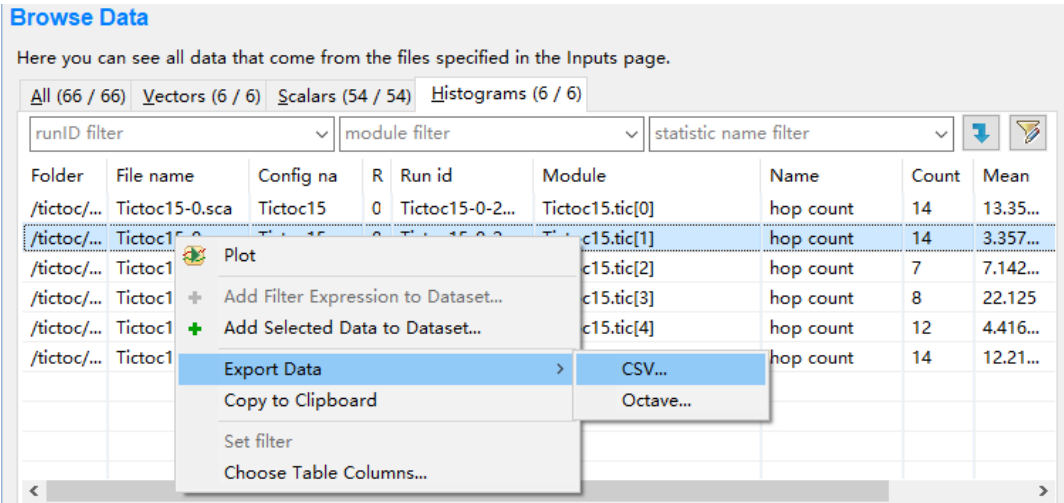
Browse Data

Here you can see all data that come from the files specified in the Inputs page.

All (66 / 66) Vectors (6 / 6) Scalars (54 / 54) Histograms (6 / 6)

runID filter | module filter | statistic name filter

| Folder | File name | Config na | R | Run id | Module | Name | Count | Mean |
|---|---|---|---|---|---|---|---|---|
| /tictoc/... | Tictoc15-0.sca | Tictoc15 | 0 | Tictoc15-0-2... | Tictoc15.tic[0] | hop count | 14 | 13.35... |
| /tictoc/... | Tictoc15-0... | | | | c15.tic[1] | hop count | 14 | 3.357... |
| /tictoc/... | Tictoc1 | | | | c15.tic[2] | hop count | 7 | 7.142... |
| /tictoc/... | Tictoc1 | | | | c15.tic[3] | hop count | 8 | 22.125 |
| /tictoc/... | Tictoc1 | | | | c15.tic[4] | hop count | 12 | 4.416... |
| /tictoc/... | Tictoc1 | | | | | hop count | 14 | 12.21... |

Plot
Add Filter Expression to Dataset...
Add Selected Data to Dataset...
Export Data
Copy to Clipboard
Set filter
Choose Table Columns...

CSV...
Octave...